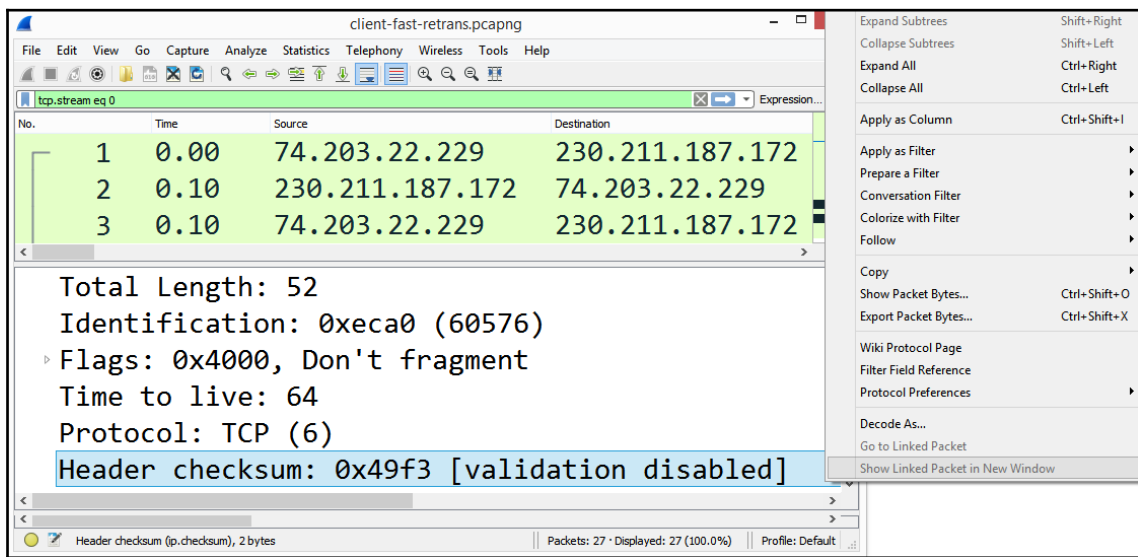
client-fast-retrans.pcapng

File Edit View Go Capture Analyze Statistics Telephony Wireless Tools Help

tcp.stream eq 0

Expression...

| No. | Time | Source | Destination |
|---|---|---|---|
| 1 | 0.00 | 74.203.22.229 | 230.211.187.172 |
| 2 | 0.10 | 230.211.187.172 | 74.203.22.229 |
| 3 | 0.10 | 74.203.22.229 | 230.211.187.172 |

Total Length: 52
Identification: 0xeca0 (60576)
Flags: 0x4000, Don't fragment
Time to live: 64
Protocol: TCP (6)
Header checksum: 0x49f3 [validation disabled]

Header checksum (ip.checksum), 2 bytes

Packets: 27 · Displayed: 27 (100.0%)

Profile: Default

Expand Subtrees Shift+Right
Collapse Subtrees Shift+Left
Expand All Ctrl+Right
Collapse All Ctrl+Left
Apply as Column Ctrl+Shift+I
Apply as Filter
Prepare a Filter
Conversation Filter
Colorize with Filter
Follow
Copy
Show Packet Bytes... Ctrl+Shift+O
Export Packet Bytes... Ctrl+Shift+X
Wiki Protocol Page
Filter Field Reference
Protocol Preferences
Decode As...
Go to Linked Packet
Show Linked Packet in New Window